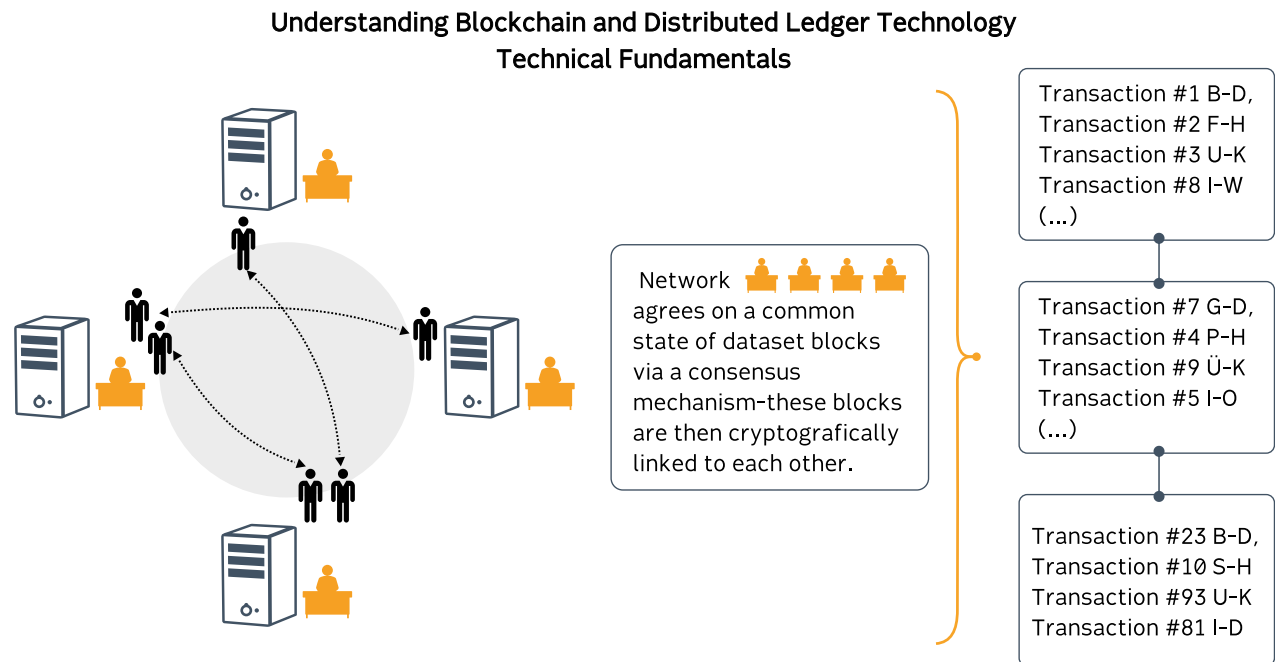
Understanding Blockchain and Distributed Ledger Technology
Technical Fundamentals

Network agrees on a common state of dataset blocks via a consensus mechanism-these blocks are then cryptografically linked to each other.

Transaction #1 B-D,
Transaction #2 F-H
Transaction #3 U-K
Transaction #8 I-W
(...)

Transaction #7 G-D,
Transaction #4 P-H
Transaction #9 Ü-K
Transaction #5 I-O
(...)

Transaction #23 B-D,
Transaction #10 S-H
Transaction #93 U-K
Transaction #81 I-D